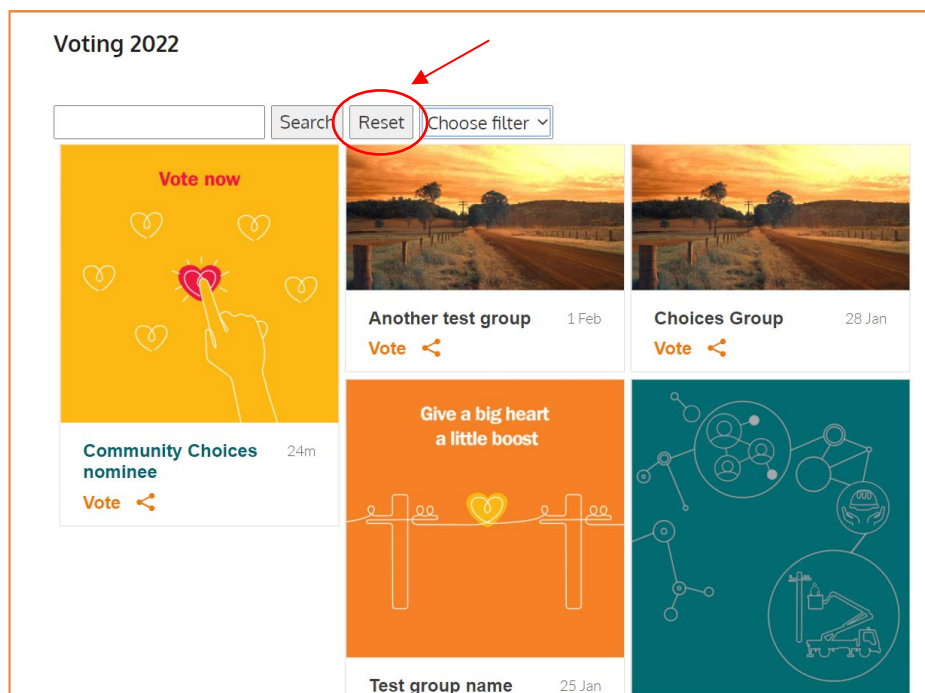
Voting 2022

Search Reset Choose filter

Vote now

Community Choices nominee 24m
Vote

Another test group 1 Feb
Vote

Choices Group 28 Jan
Vote

Give a big heart a little boost

Test group name 25 Jan